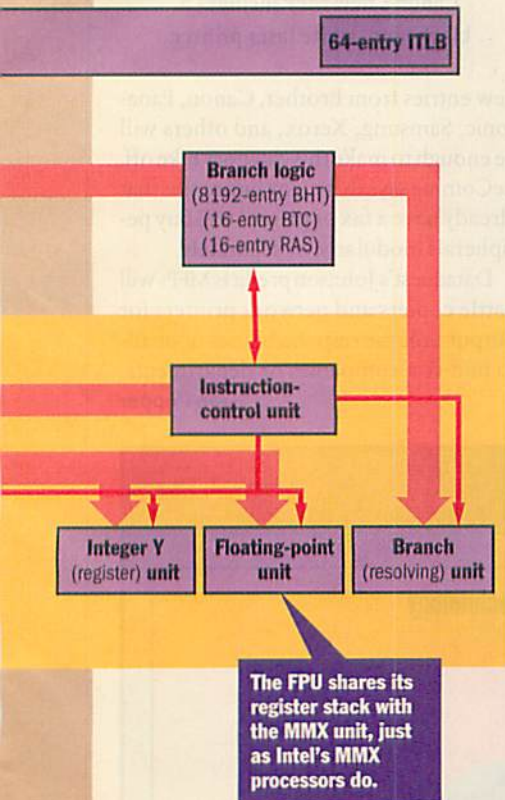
64-entry ITLB

Branch logic (8192-entry BHT) (16-entry BTC) (16-entry RAS)

Instruction-control unit

Integer Y (register) unit

Floating-point unit

Branch (resolving) unit

The FPU shares its register stack with the MMX unit, just as Intel's MMX processors do.